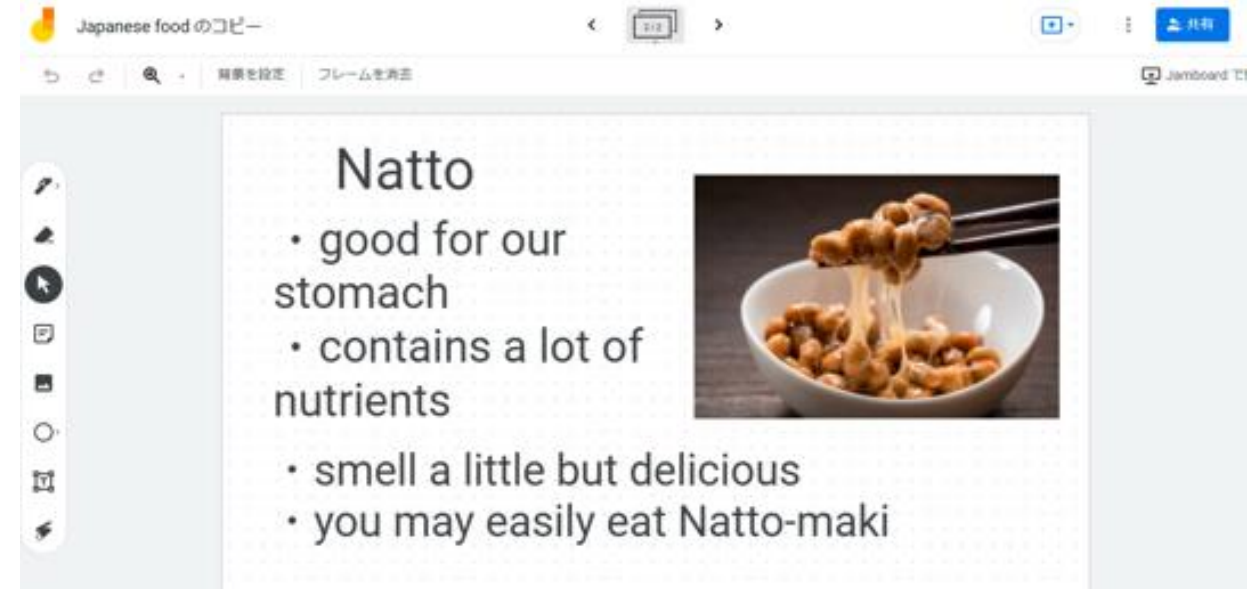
Japanese food のコピー

2/2

共有

背景を設定　フレームを消去

Jamboard で

Natto

・good for our stomach

・contains a lot of nutrients

・smell a little but delicious

・you may easily eat Natto-maki